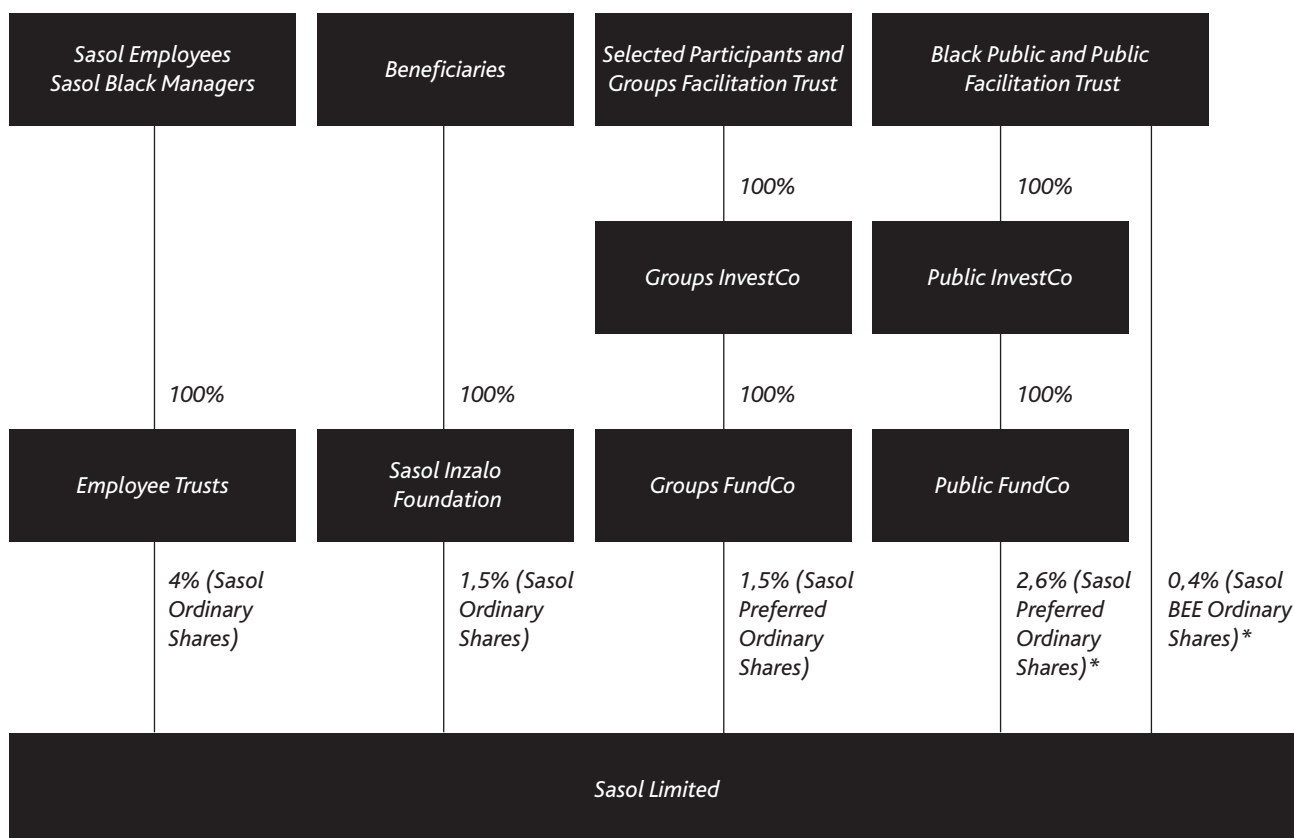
Sasol Employees
Sasol Black Managers

Beneficiaries

Selected Participants and Groups Facilitation Trust

Black Public and Public Facilitation Trust

100%

100%

Groups InvestCo

Public InvestCo

100%

100%

100%

100%

Employee Trusts

Sasol Inzalo Foundation

Groups FundCo

Public FundCo

4% (Sasol Ordinary Shares)

1,5% (Sasol Ordinary Shares)

1,5% (Sasol Preferred Ordinary Shares)

2,6% (Sasol Preferred Ordinary Shares)*

0,4% (Sasol BEE Ordinary Shares)*

Sasol Limited